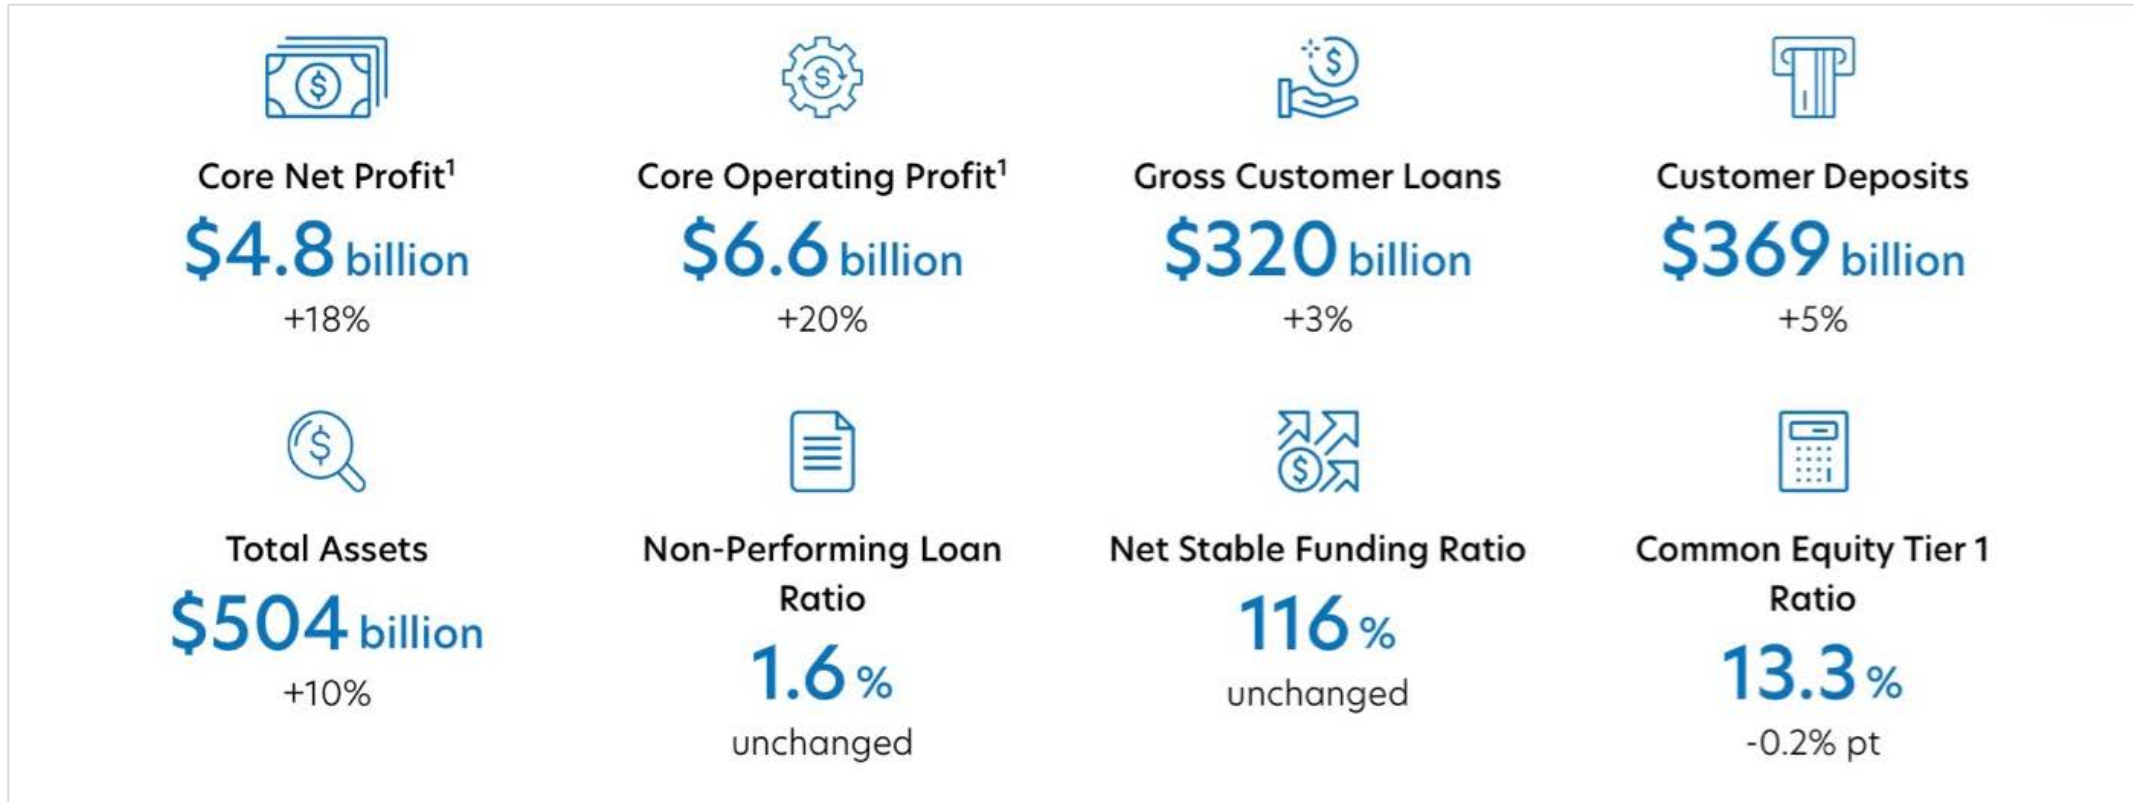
Core Net Profit$^1$
\$4.8 billion
+18%

Core Operating Profit$^1$
\$6.6 billion
+20%

Gross Customer Loans
\$320 billion
+3%

Customer Deposits
\$369 billion
+5%

Total Assets
\$504 billion
+10%

Non-Performing Loan Ratio
1.6 %
unchanged

Net Stable Funding Ratio
116 %
unchanged

Common Equity Tier 1 Ratio
13.3 %
-0.2% pt